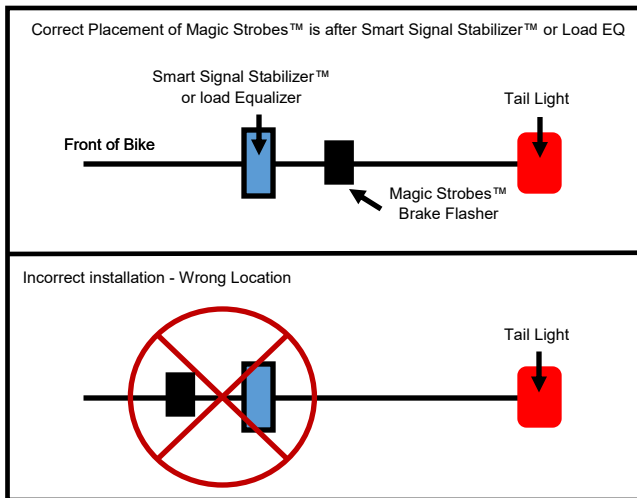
Correct Placement of Magic Strobes™ is after Smart Signal Stabilizer™ or Load EQ

Smart Signal Stabilizer™ or load Equalizer

Tail Light

Front of Bike

Magic Strobes™ Brake Flasher

Incorrect installation - Wrong Location

Tail Light